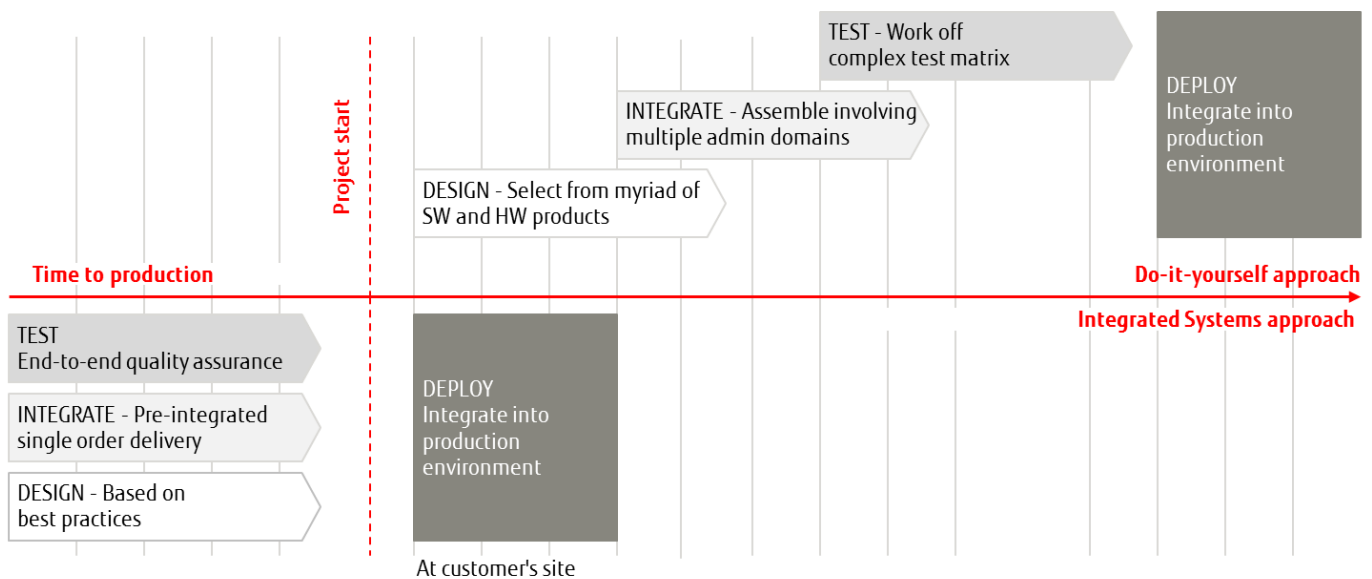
TEST - Work off complex test matrix

DEPLOY
Integrate into production environment

INTEGRATE - Assemble involving multiple admin domains

Project start

DESIGN - Select from myriad of SW and HW products

Time to production

Do-it-yourself approach

Integrated Systems approach

TEST
End-to-end quality assurance

INTEGRATE - Pre-integrated single order delivery

DESIGN - Based on best practices

DEPLOY
Integrate into production environment

At customer's site